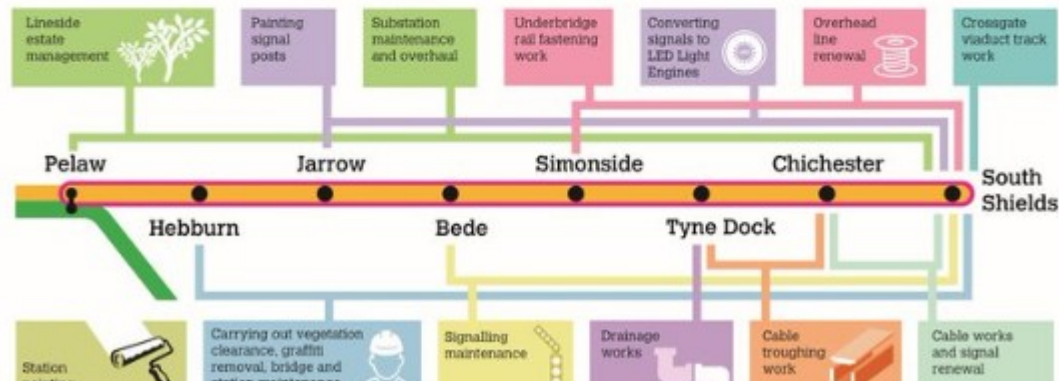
Lineside estate management

Painting signal posts

Substation maintenance and overhaul

Underbridge rail fastening work

Converting signals to LED Light Engines

Overhead line renewal

Crossgate viaduct track work

Pelaw

Jarrow

Simonside

Chichester

South Shields

Hebburn

Bede

Tyne Dock

Station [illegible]

Carrying out vegetation clearance, graffiti removal, bridge and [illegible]

Signalling maintenance

Drainage works

Cable troughing work

Cable works and signal renewal